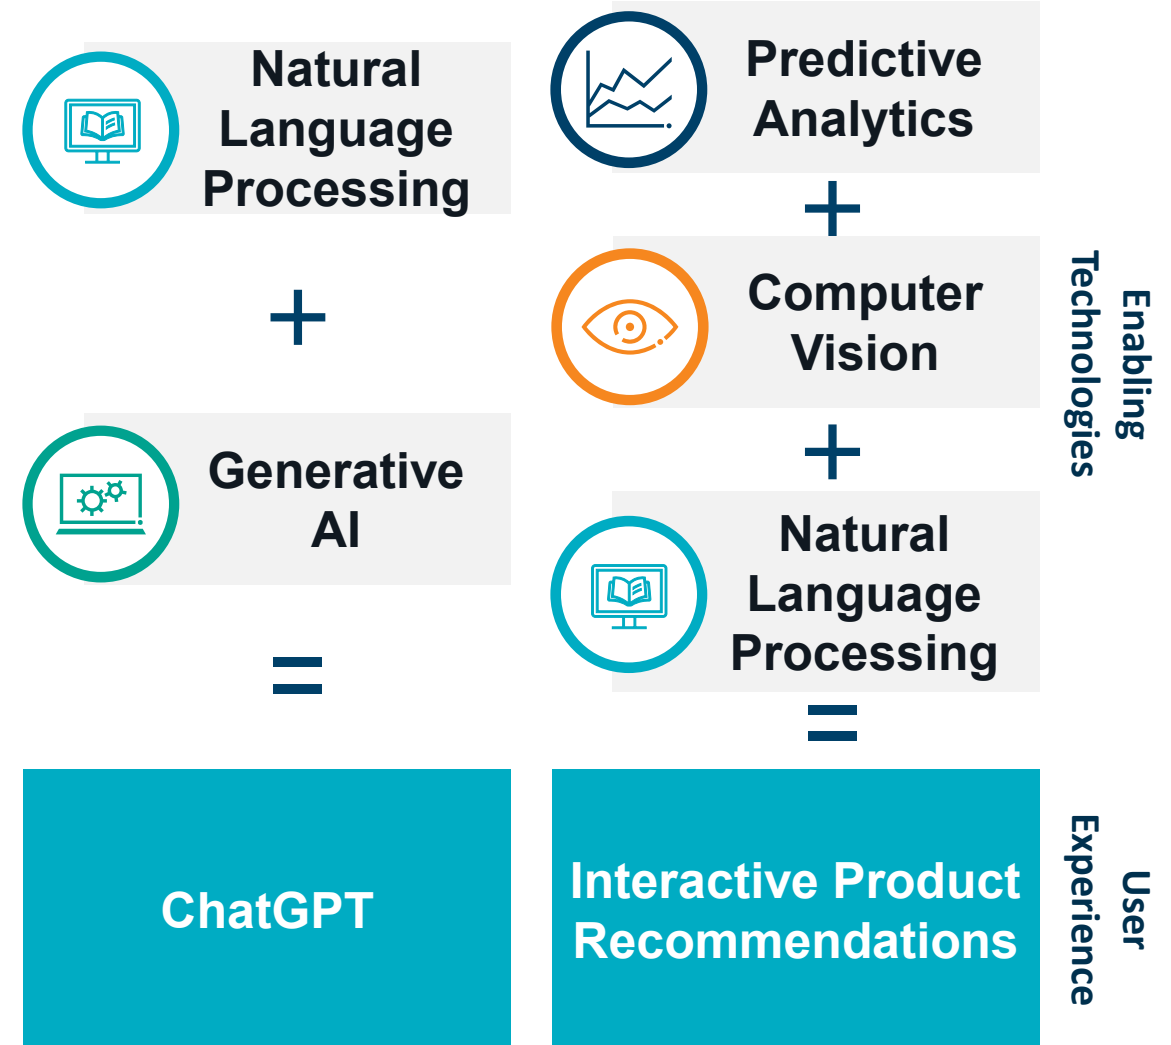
Natural Language Processing

+

Generative AI

=

ChatGPT

Predictive Analytics

+

Computer Vision

+

Natural Language Processing

=

Interactive Product Recommendations

Enabling Technologies

User Experience